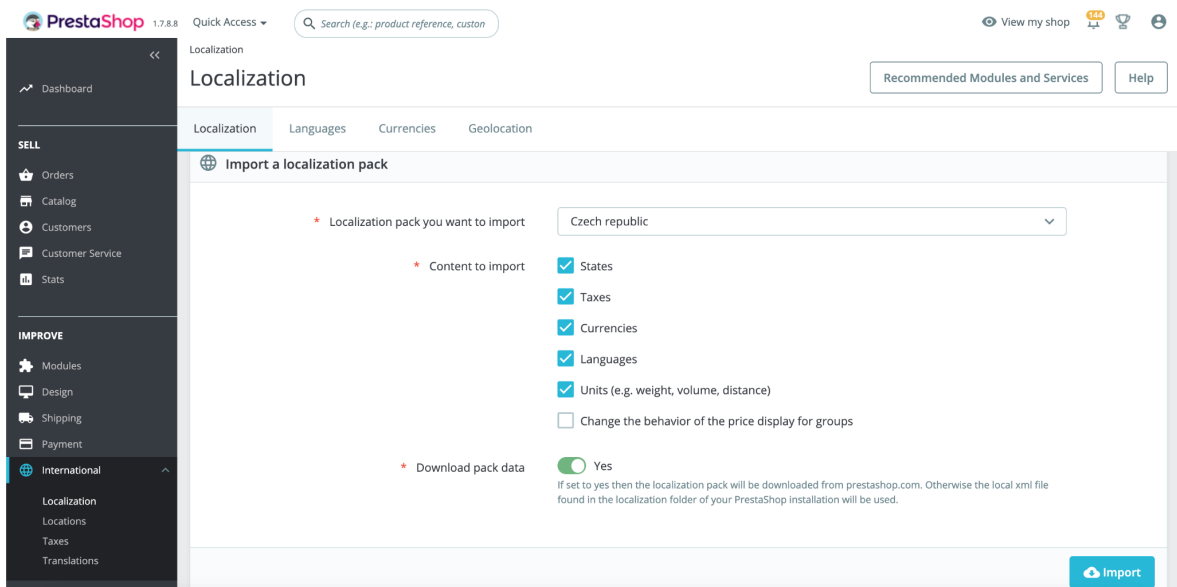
PrestaShop 1.7.8.8 Quick Access ▾ Search (e.g.: product reference, custon

View my shop 144

Localization

Localization

Recommended Modules and Services Help

«

Dashboard

SELL

Orders

Catalog

Customers

Customer Service

Stats

IMPROVE

Modules

Design

Shipping

Payment

International

Localization

Locations

Taxes

Translations

Localization Languages Currencies Geolocation

Import a localization pack

* Localization pack you want to import Czech republic

* Content to import

States

Taxes

Currencies

Languages

Units (e.g. weight, volume, distance)

Change the behavior of the price display for groups

* Download pack data Yes

If set to yes then the localization pack will be downloaded from prestashop.com. Otherwise the local xml file found in the localization folder of your PrestaShop installation will be used.

Import